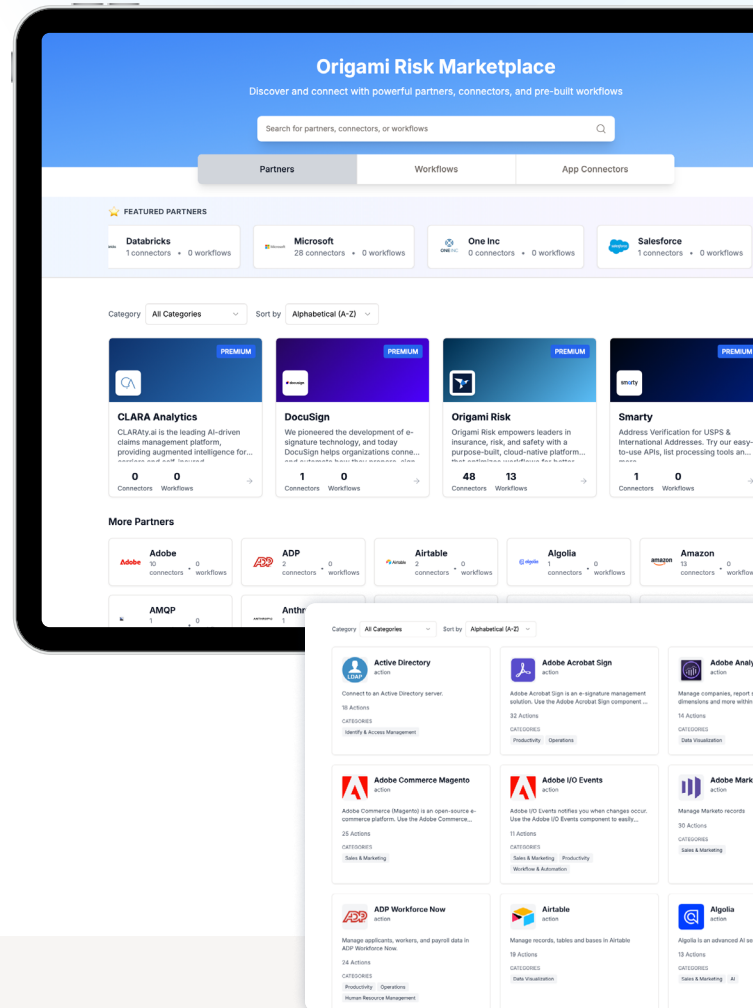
Origami Risk Marketplace

Discover and connect with powerful partners, connectors, and pre-built workflows

Search for partners, connectors, or workflows

Partners | Workflows | App Connectors

FEATURED PARTNERS

Databricks
1 connectors • 0 workflows

Microsoft
28 connectors • 0 workflows

One Inc
0 connectors • 0 workflows

Salesforce
1 connectors • 0 workflows

Category All Categories Sort by Alphabetical (A-Z)

PREMIUM
CLARA Analytics
CLARAty.ai is the leading AI-driven claims management platform, providing augmented intelligence for...
0 Connectors 0 Workflows

PREMIUM
DocuSign
We pioneered the development of e-signature technology, and today DocuSign helps organizations conne...
1 Connectors 0 Workflows

PREMIUM
Origami Risk
Origami Risk empowers leaders in insurance, risk, and safety with a purpose-built, cloud-native platform...
48 Connectors 13 Workflows

PREMIUM
Smarty
Address Verification for USPS & International Addresses. Try our easy-to-use APIs, list processing tools an...
1 Connectors 0 Workflows

More Partners

Adobe
10 connectors • 0 workflows

ADP
2 connectors • 0 workflows

Airtable
2 connectors • 0 workflows

Algolia
1 connectors • 0 workflows

Amazon
13 connectors • 0 workflo

AMQP
1 • 0

Anthr

Category All Categories Sort by Alphabetical (A-Z)

Active Directory
action
Connect to an Active Directory server.
18 Actions
CATEGORIES
Identify & Access Management

Adobe Acrobat Sign
action
Adobe Acrobat Sign is an e-signature management solution. Use the Adobe Acrobat Sign component ...
32 Actions
CATEGORIES
Productivity Operations

Adobe Analy
action
Manage companies, report s dimensions and more within
14 Actions
CATEGORIES
Data Visualization

Adobe Commerce Magento
action
Adobe Commerce (Magento) is an open-source e-commerce platform. Use the Adobe Commerce...
25 Actions
CATEGORIES
Sales & Marketing

Adobe I/O Events
action
Adobe I/O Events notifies you when changes occur. Use the Adobe I/O Events component to easily...
11 Actions
CATEGORIES
Sales & Marketing Productivity
Workflow & Automation

Adobe Mark
action
Manage Marketo records
30 Actions
CATEGORIES
Sales & Marketing

ADP Workforce Now
action
Manage applicants, workers, and payroll data in ADP Workforce Now.
24 Actions
CATEGORIES
Productivity Operations
Human Resource Management

Airtable
action
Manage records, tables and bases in Airtable
19 Actions
CATEGORIES
Data Visualization

Algolia
action
Algolia is an advanced AI se
13 Actions
CATEGORIES
Sales & Marketing AI